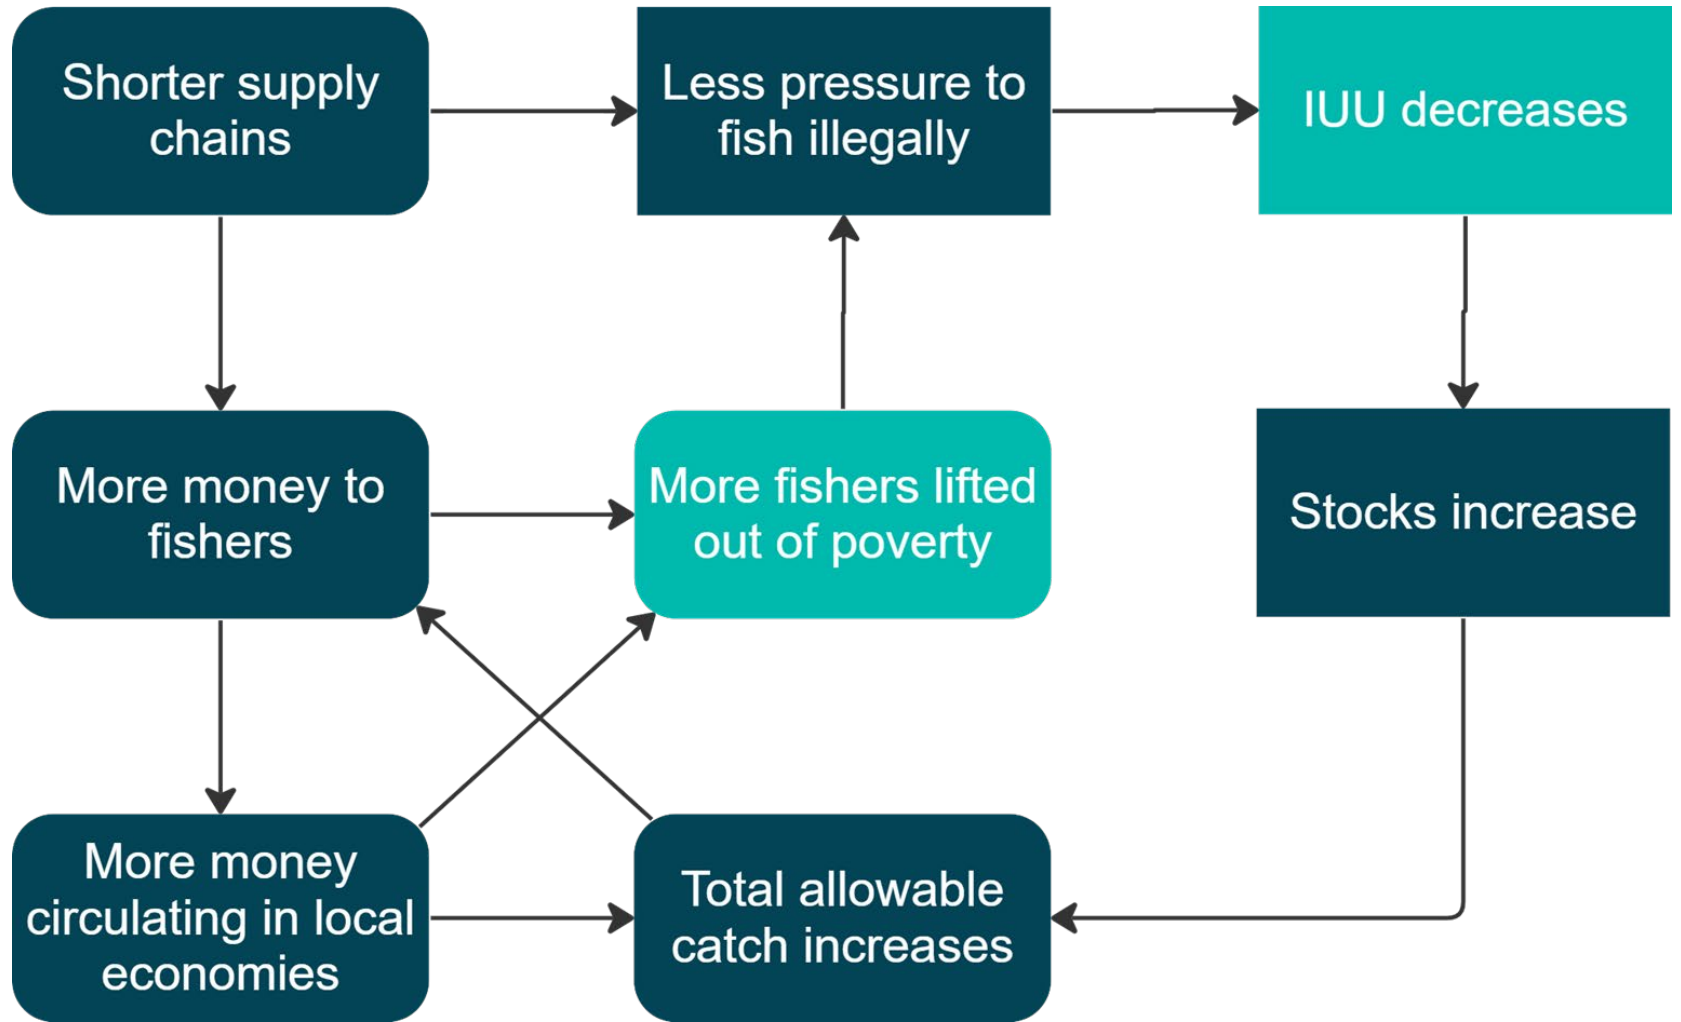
Shorter supply chains

Less pressure to fish illegally

IUU decreases

More money to fishers

More fishers lifted out of poverty

Stocks increase

More money circulating in local economies

Total allowable catch increases